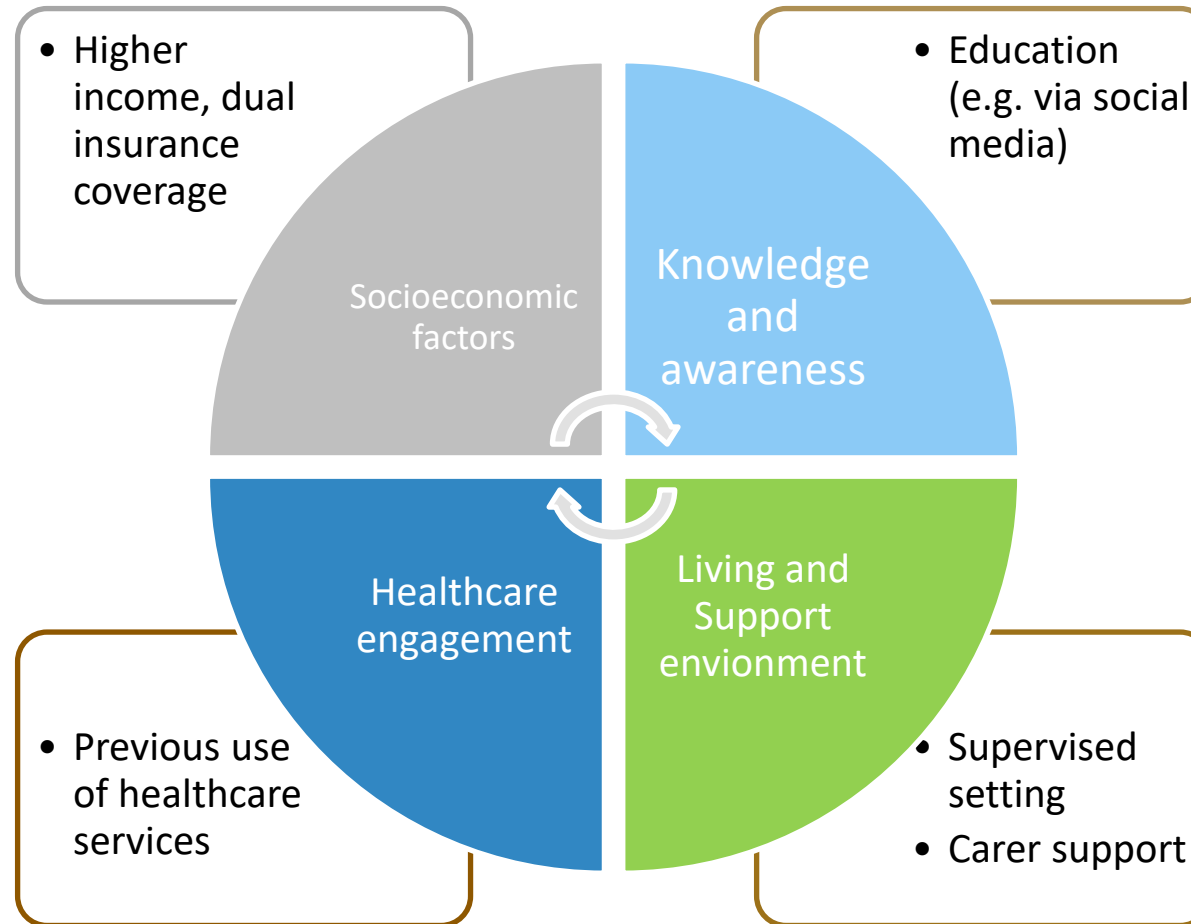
• Higher income, dual insurance coverage

• Education (e.g. via social media)

Socioeconomic factors

Knowledge and awareness

Healthcare engagement

Living and Support envionment

• Previous use of healthcare services

• Supervised setting
• Carer support